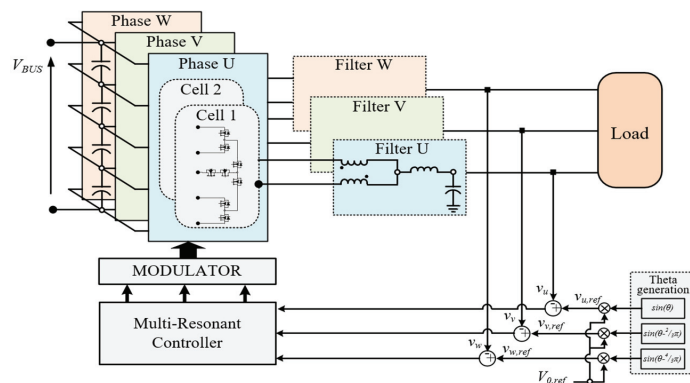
Phase W
Phase V
Phase U
$V_{BUS}$
Cell 2
Cell 1
Filter W
Filter V
Filter U
Load
MODULATOR
Multi-Resonant Controller
$v_u$
$v_{u,ref}$
$v_v$
$v_{v,ref}$
$v_w$
$v_{w,ref}$
$V_{0,ref}$
Theta generation
$sin(\theta)$
$sin(\theta-^2/_3\pi)$
$sin(\theta-^4/_3\pi)$